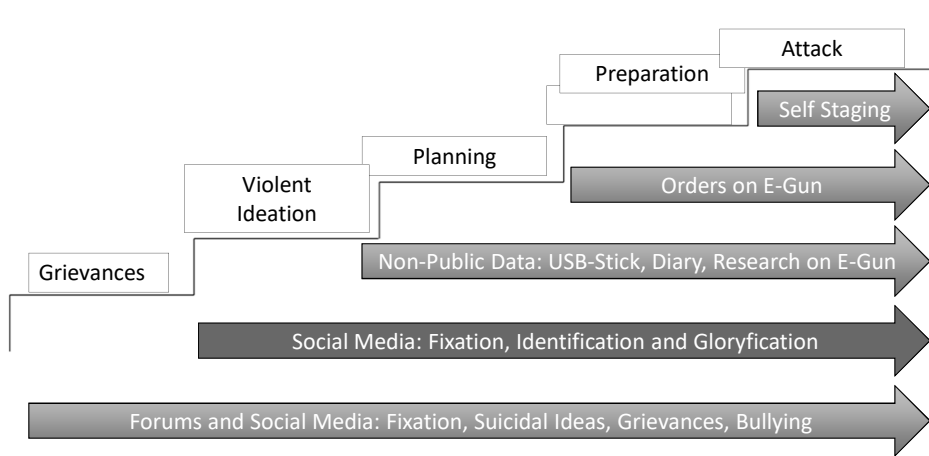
Attack

Preparation

Self Staging

Planning

Violent Ideation

Orders on E-Gun

Grievances

Non-Public Data: USB-Stick, Diary, Research on E-Gun

Social Media: Fixation, Identification and Gloryfication

Forums and Social Media: Fixation, Suicidal Ideas, Grievances, Bullying